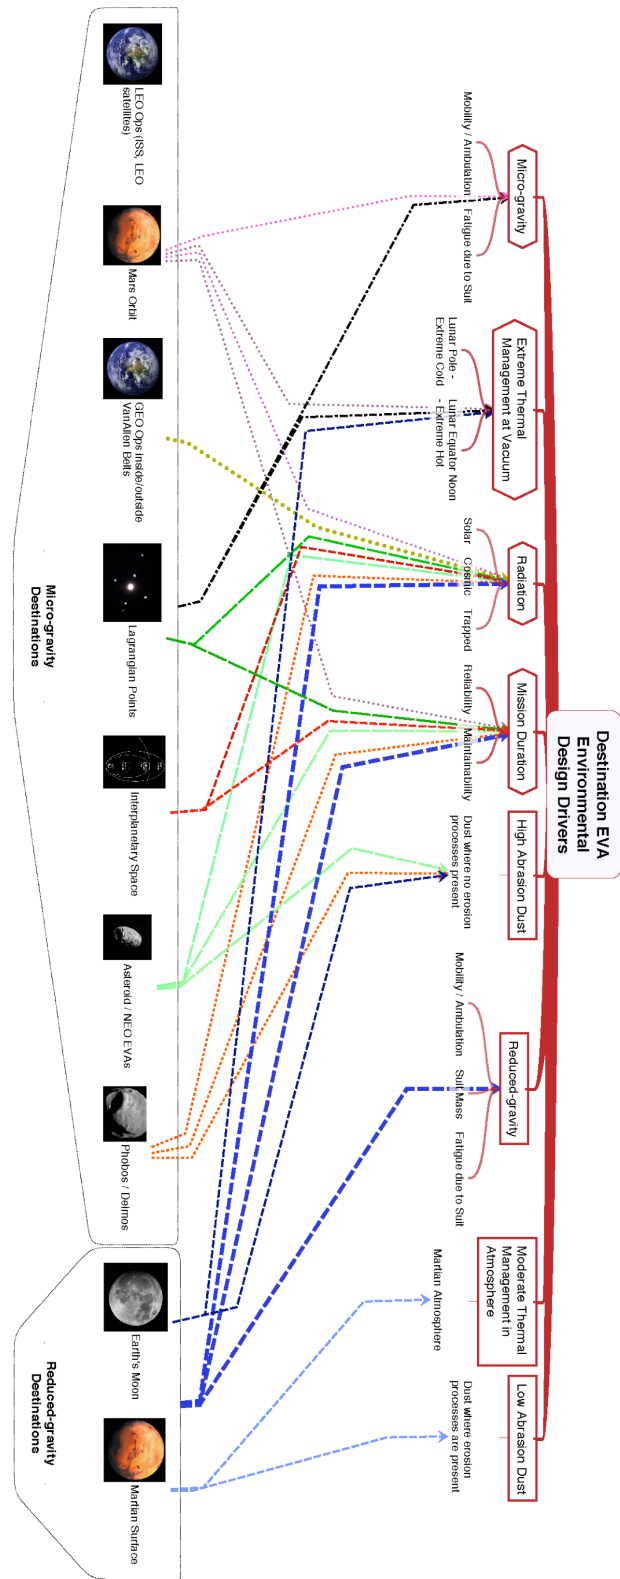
Destination EVA Environmental Design Drivers

Micro-gravity

Mobility / Ambulation

Fatigue due to Suit

Extreme Thermal Management at Vacuum

Lunar Pole - Extreme Cold

Lunar Equator Noon - Extreme Hot

Radiation

Solar

Cosmic

Trapped

Mission Duration

Reliability

Maintainability

High Abrasion Dust

Dust where no erosion processes present

Reduced-gravity

Mobility / Ambulation

Suit Mass

Fatigue due to Suit

Moderate Thermal Management in Atmosphere

Martian Atmosphere

Low Abrasion Dust

Dust where erosion processes are present

LEO Ops (ISS, LEO satellites)

Mars Orbit

GEO Ops Inside/outside VanAllen Belts

Lagrangian Points

Interplanetary Space

Asteroid / NEO EVAs

Phobos / Deimos

Micro-gravity Destinations

Earth's Moon

Martian Surface

Reduced-gravity Destinations